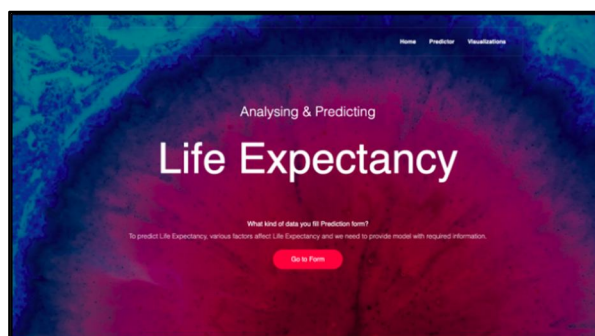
Home Predictor Visualizations

Analysing & Predicting

Life Expectancy

What kind of data you fill Prediction form?

To predict Life Expectancy, various factors affect Life Expectancy and we need to provide model with required information.

Go to Form